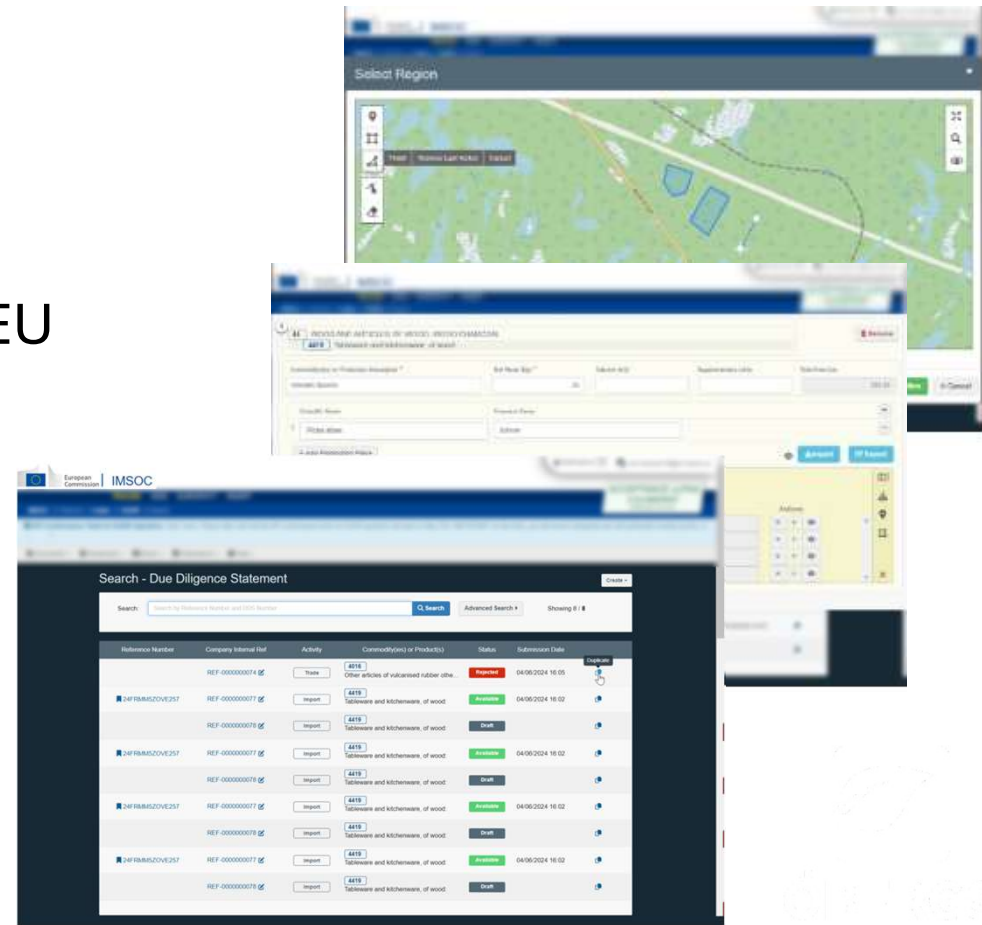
Select Region

EU

European Commission | IMSOC

Search - Due Diligence Statement

Create

Search: Search by Reference Number and DDS Number

Search

Advanced Search

Showing 8 / 8

| Reference Number | Company Internal Ref | Activity | Commodity(ies) or Product(s) | Status | Submission Date | |
|---|---|---|---|---|---|---|
| | REF-0000000074 | Trade | 4016 Other articles of vulcanised rubber othe... | Rejected | 04/06/2024 16:05 | Duplicate |
| 24FRMM5ZOVE257 | REF-0000000077 | Import | 4419 Tableware and kitchenware, of wood | Available | 04/06/2024 16:02 | |
| | REF-0000000078 | Import | 4419 Tableware and kitchenware, of wood | Draft | | |
| 24FRMM5ZOVE257 | REF-0000000077 | Import | 4419 Tableware and kitchenware, of wood | Available | 04/06/2024 16:02 | |
| | REF-0000000078 | Import | 4419 Tableware and kitchenware, of wood | Draft | | |
| 24FRMM5ZOVE257 | REF-0000000077 | Import | 4419 Tableware and kitchenware, of wood | Available | 04/06/2024 16:02 | |
| | REF-0000000078 | Import | 4419 Tableware and kitchenware, of wood | Draft | | |
| 24FRMM5ZOVE257 | REF-0000000077 | Import | 4419 Tableware and kitchenware, of wood | Available | 04/06/2024 16:02 | |
| | REF-0000000078 | Import | 4419 Tableware and kitchenware, of wood | Draft | | |